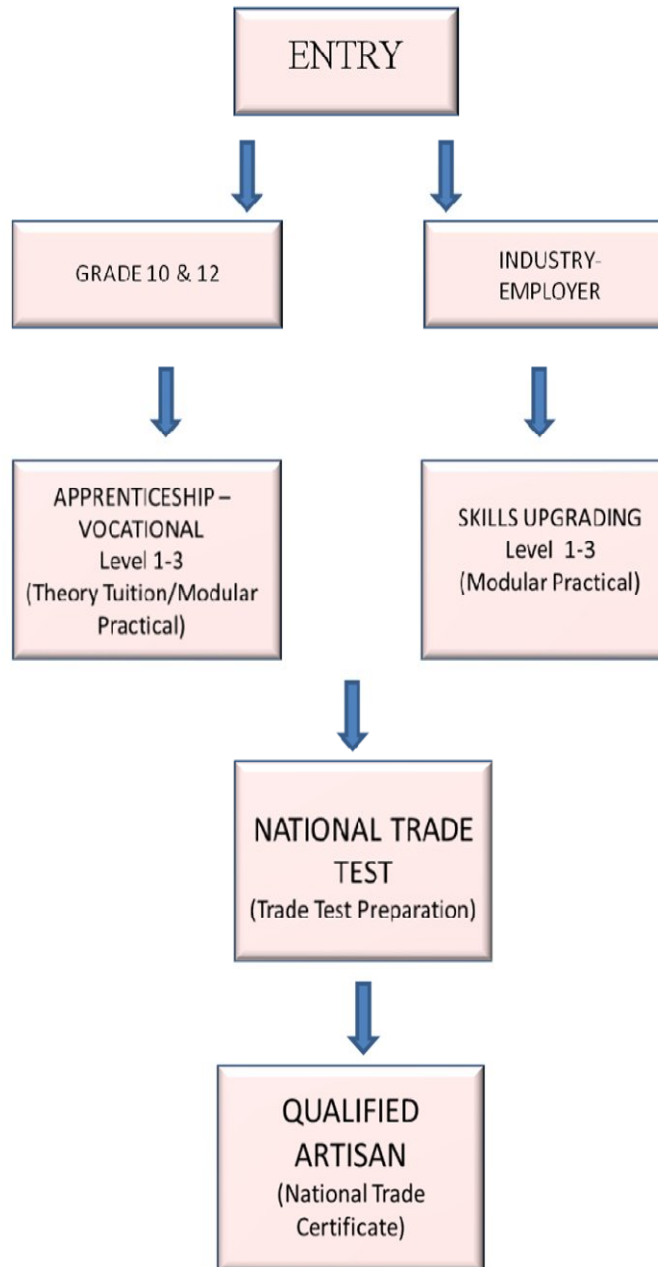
ENTRY

GRADE 10 & 12

INDUSTRY-EMPLOYER

APPRENTICESHIP – VOCATIONAL
Level 1-3
(Theory Tuition/Modular Practical)

SKILLS UPGRADING
Level 1-3
(Modular Practical)

NATIONAL TRADE TEST
(Trade Test Preparation)

QUALIFIED ARTISAN
(National Trade Certificate)